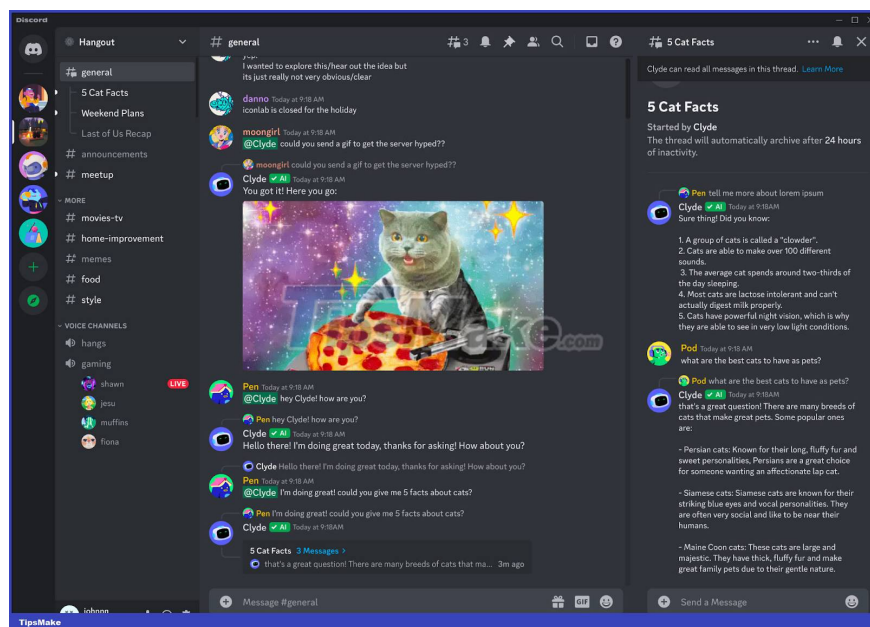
Discord

Hangout

general
5 Cat Facts
Weekend Plans
Last of Us Recap
announcements
meetup
MORE
movies-tv
home-improvement
memes
food
style
VOICE CHANNELS
hangs
gaming
shawn LIVE
jesu
muffins
fiona

johnnn

general 3

yup.
I wanted to explore this/hear out the idea but its just really not very obvious/clear

danno Today at 9:18 AM
iconlab is closed for the holiday

moongirl Today at 9:18 AM
@Clyde could you send a gif to get the server hyped??

moongirl could you send a gif to get the server hyped??
Clyde AI Today at 9:18 AM
You got it! Here you go:

TipsMake.com

Pen Today at 9:18 AM
@Clyde hey Clyde! how are you?

Pen hey Clyde! how are you?
Clyde AI Today at 9:18 AM
Hello there! I'm doing great today, thanks for asking! How about you?

Clyde Hello there! I'm doing great today, thanks for asking! How about you?
Pen Today at 9:18 AM
@Clyde I'm doing great! could you give me 5 facts about cats?

Pen I'm doing great! could you give me 5 facts about cats?
Clyde AI Today at 9:18AM

5 Cat Facts 3 Messages >
that's a great question! There are many breeds of cats that ma... 3m ago

Message #general

5 Cat Facts

Clyde can read all messages in this thread. Learn More

5 Cat Facts
Started by Clyde
The thread will automatically archive after 24 hours of inactivity.

Pen tell me more about lorem ipsum
Clyde AI Today at 9:18AM
Sure thing! Did you know:

1. A group of cats is called a "clowder".
2. Cats are able to make over 100 different sounds.
3. The average cat spends around two-thirds of the day sleeping.
4. Most cats are lactose intolerant and can't actually digest milk properly.
5. Cats have powerful night vision, which is why they are able to see in very low light conditions.

Pod Today at 9:18 AM
what are the best cats to have as pets?

Pod what are the best cats to have as pets?
Clyde AI Today at 9:18AM
that's a great question! There are many breeds of cats that make great pets. Some popular ones are:

- Persian cats: Known for their long, fluffy fur and sweet personalities, Persians are a great choice for someone wanting an affectionate lap cat.

- Siamese cats: Siamese cats are known for their striking blue eyes and vocal personalities. They are often very social and like to be near their humans.

- Maine Coon cats: These cats are large and majestic. They have thick, fluffy fur and make great family pets due to their gentle nature.

Send a Message

TipsMake